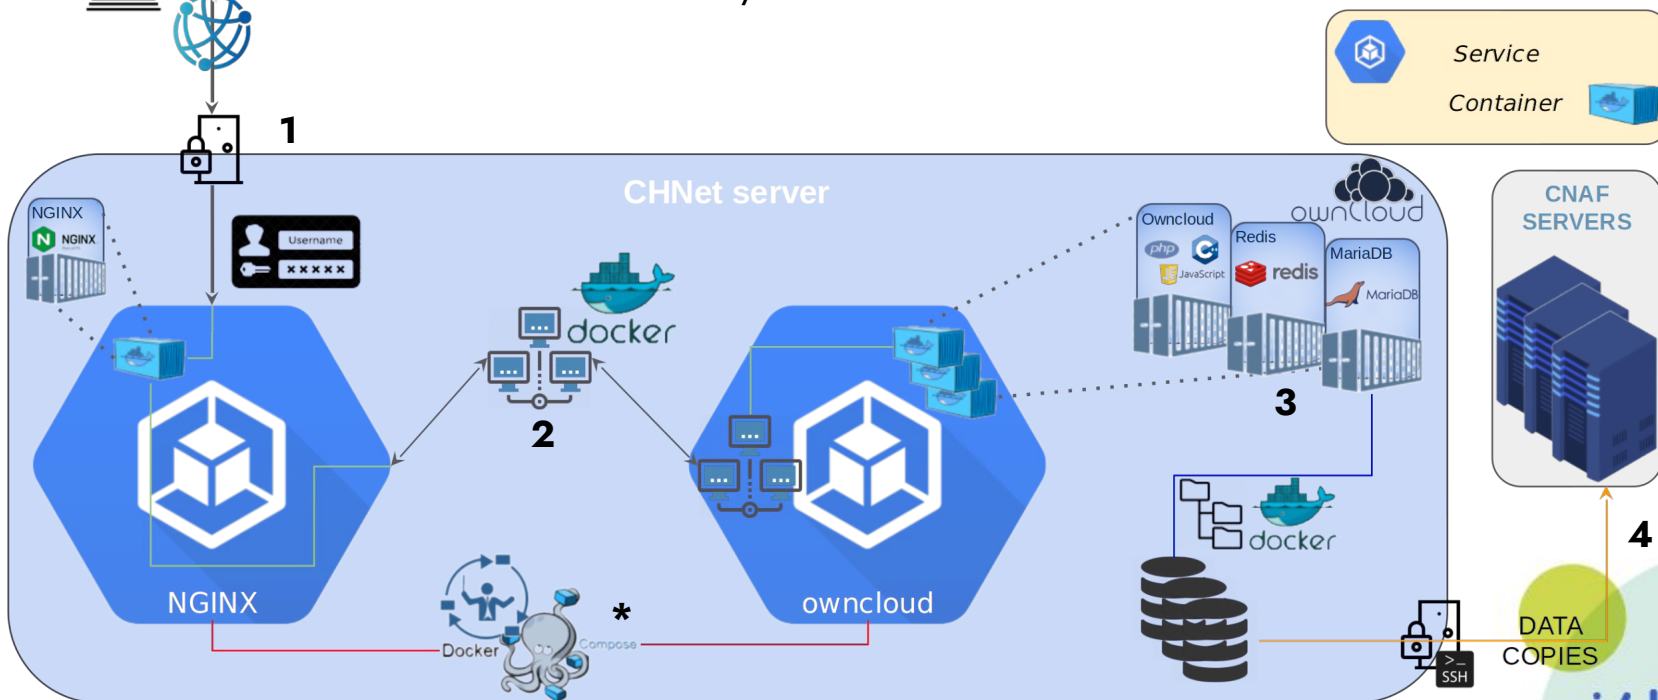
Service
Container

1
CHNet server
NGINX
NGINX
Username
*****
docker
2
Owncloud
php
JavaScript
Redis
redis
MariaDB
MariaDB
owncloud
3
CNAF SERVERS
docker
4
NGINX
owncloud
Docker
Compose
*
DATA COPIES
SSH